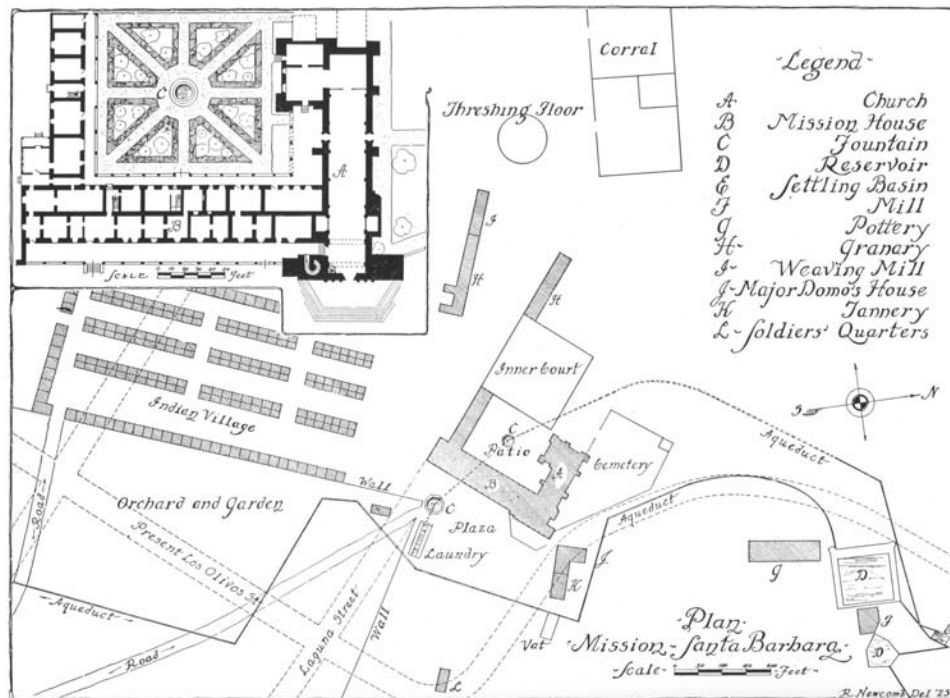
Corral

Threshing Floor

-Legend-

| | |
|---|---|
| A | Church |
| B | Mission House |
| C | Fountain |
| D | Reservoir |
| E | Settling Basin |
| F | Mill |
| G | Pottery |
| H | Granary |
| I | Weaving Mill |
| J | Major Domo's House |
| K | Tannery |
| L | Soldiers' Quarters |

C

A

B

Scale Feet

I

H

H

Inner Court

S

N

Indian Village

C

Patio

A

Cemetery

Aqueduct

Wall

B

Orchard and Garden

C

Plaza

Aqueduct

Laundry

Present Los Olivos St.

Road

J

G

D

K

Aqueduct

Road

Laguna Street

Wall

Vat

Plan
Mission Santa Barbara
Scale Feet

F

E

D

L

R. Newcomb Del '95